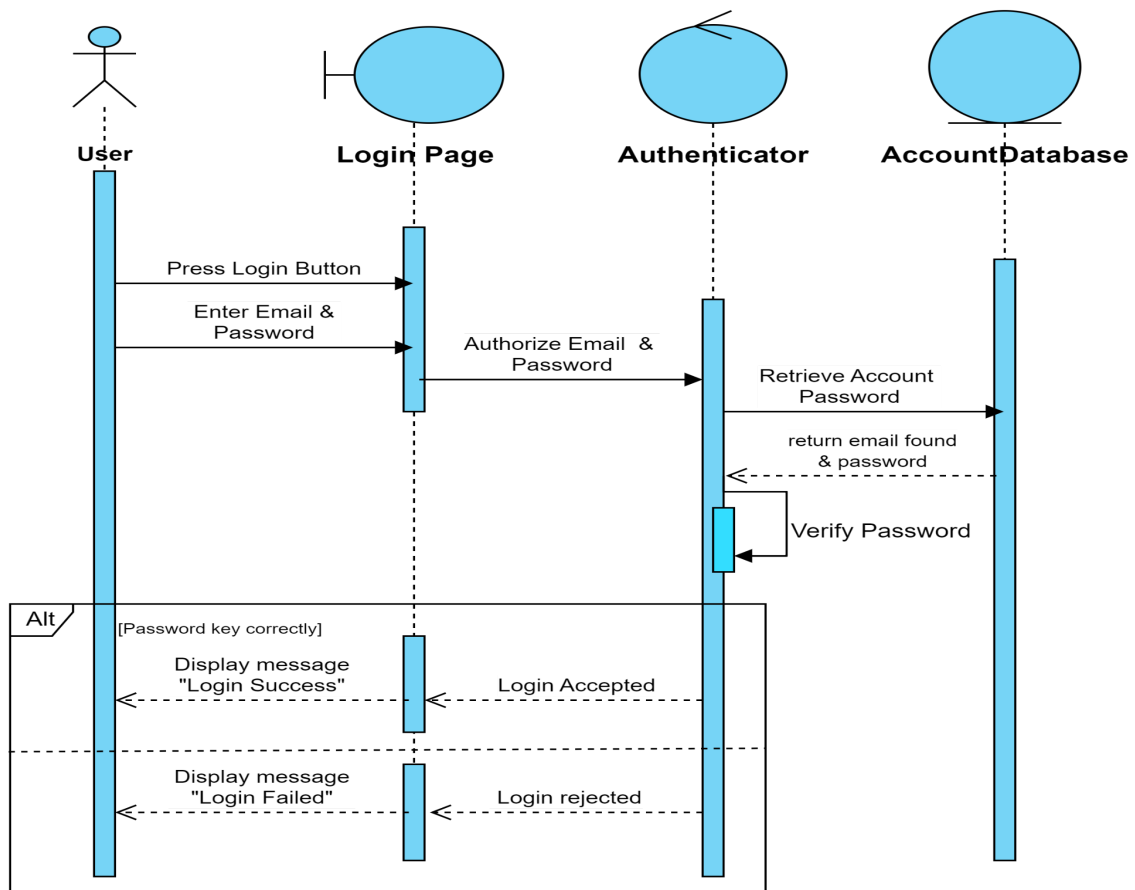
User

Login Page

Authenticator

AccountDatabase

Press Login Button

Enter Email & Password

Authorize Email & Password

Retrieve Account Password

return email found & password

Verify Password

Alt

[Password key correctly]

Display message "Login Success"

Login Accepted

Display message "Login Failed"

Login rejected